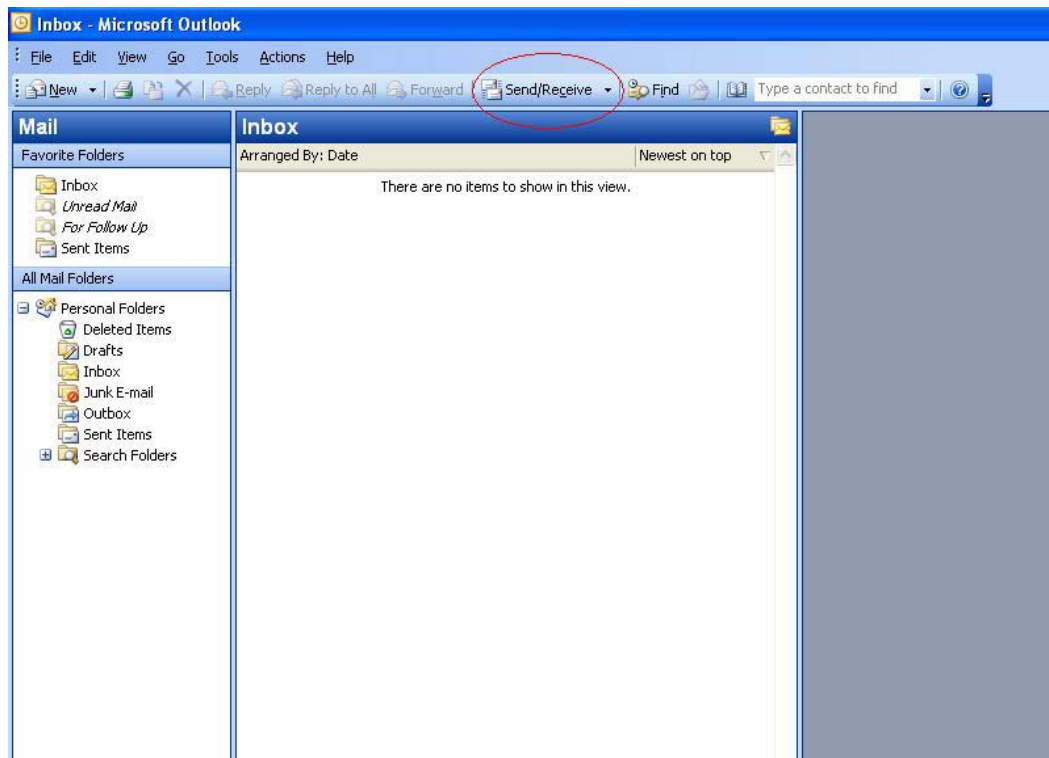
Inbox - Microsoft Outlook

File Edit View Go Tools Actions Help

New Reply Reply to All Forward Send/Receive Find Type a contact to find

Mail

Favorite Folders

Inbox
Unread Mail
For Follow Up
Sent Items

All Mail Folders

Personal Folders
Deleted Items
Drafts
Inbox
Junk E-mail
Outbox
Sent Items
Search Folders

Inbox

Arranged By: Date | Newest on top

There are no items to show in this view.